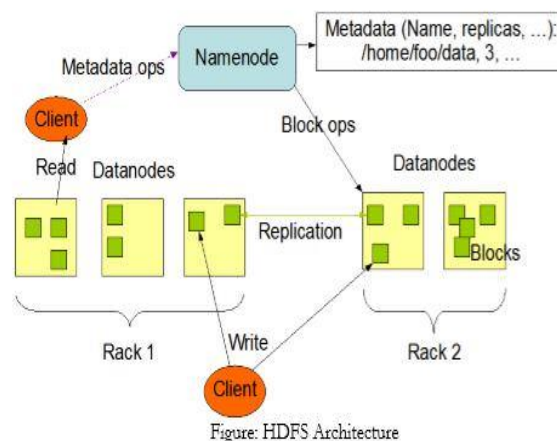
Metadata (Name, replicas, ...):
/home/foo/data, 3, ...

Namenode

Metadata ops

Client

Block ops

Read

Datanodes

Datanodes

Replication

Blocks

Rack 1

Write

Rack 2

Client

Figure: HDFS Architecture